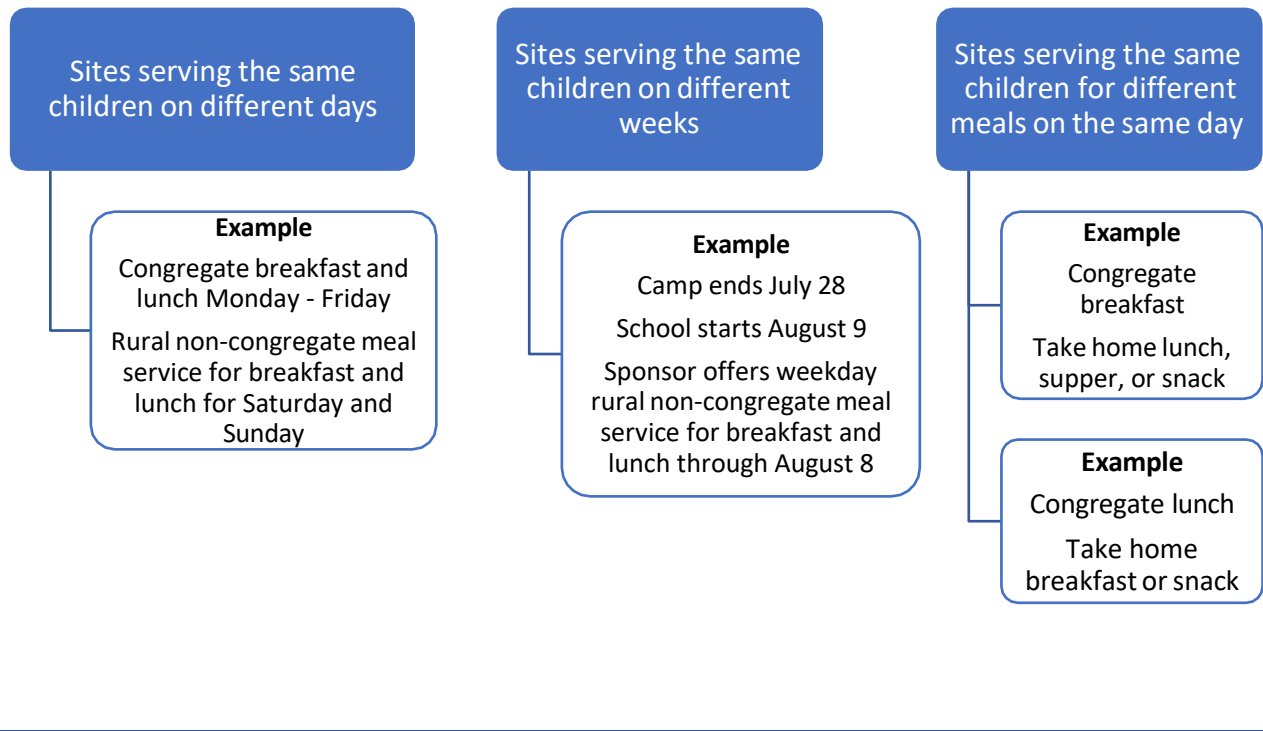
Sites serving the same children on different days

Example

Congregate breakfast and lunch Monday - Friday

Rural non-congregate meal service for breakfast and lunch for Saturday and Sunday

Sites serving the same children on different weeks

Example

Camp ends July 28

School starts August 9

Sponsor offers weekday rural non-congregate meal service for breakfast and lunch through August 8

Sites serving the same children for different meals on the same day

Example

Congregate breakfast

Take home lunch, supper, or snack

Example

Congregate lunch

Take home breakfast or snack